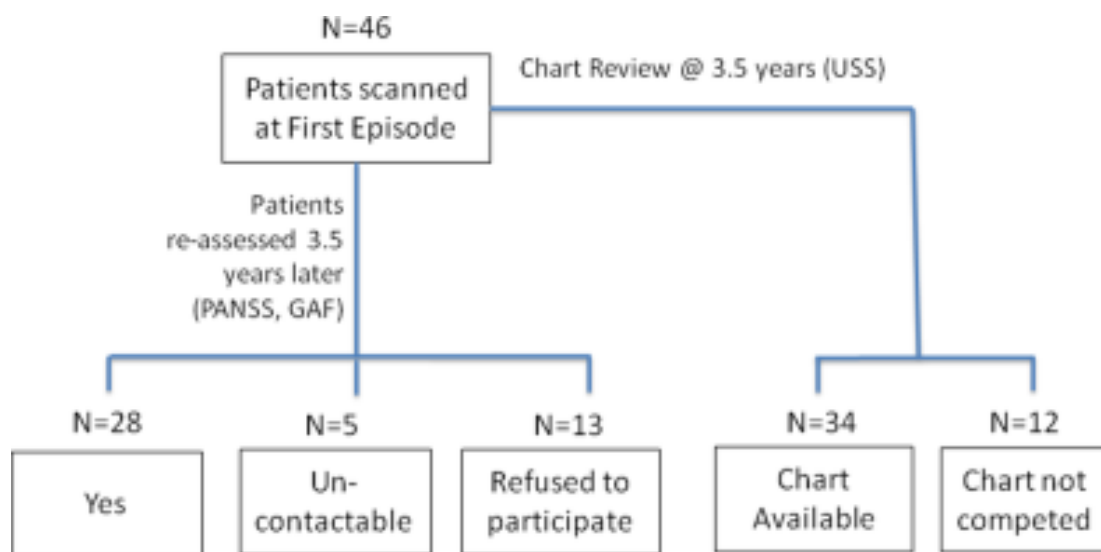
N=46

Patients scanned at First Episode

Chart Review @ 3.5 years (USS)

Patients re-assessed 3.5 years later (PANSS, GAF)

N=28

Yes

N=5

Un-contactable

N=13

Refused to participate

N=34

Chart Available

N=12

Chart not competed